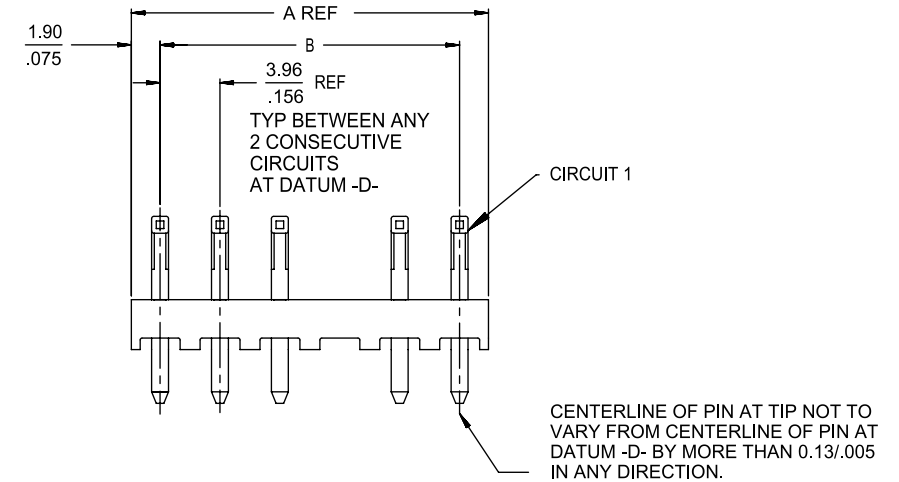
A REF

$\frac{1.90}{.075}$

B

$\frac{3.96}{.156}$ REF
TYP BETWEEN ANY 2 CONSECUTIVE CIRCUITS AT DATUM -D-

CIRCUIT 1

CENTERLINE OF PIN AT TIP NOT TO VARY FROM CENTERLINE OF PIN AT DATUM -D- BY MORE THAN 0.13/.005 IN ANY DIRECTION.